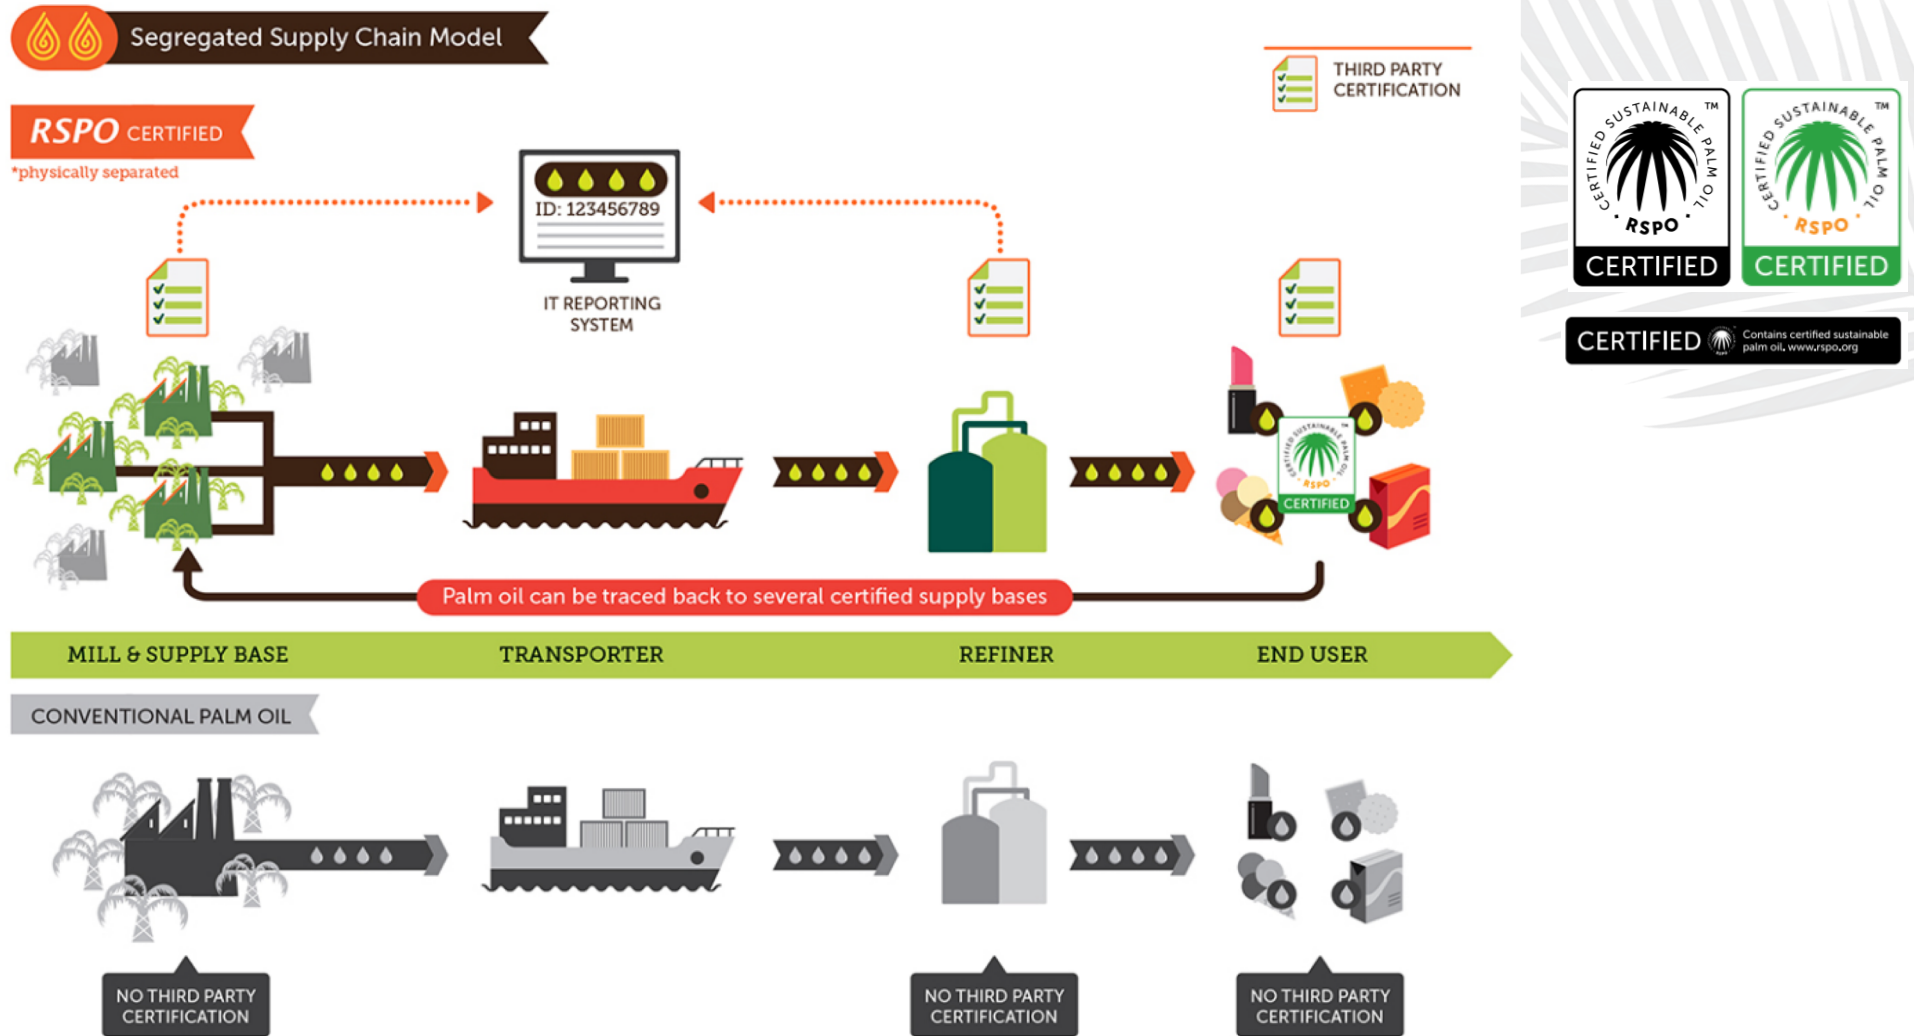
Segregated Supply Chain Model

THIRD PARTY CERTIFICATION

CERTIFIED SUSTAINABLE PALM OIL ™ RSPO CERTIFIED

CERTIFIED SUSTAINABLE PALM OIL ™ RSPO CERTIFIED

CERTIFIED Contains certified sustainable palm oil. www.rspo.org

RSPO CERTIFIED
*physically separated

ID: 123456789

IT REPORTING SYSTEM

CERTIFIED SUSTAINABLE PALM OIL RSPO CERTIFIED

Palm oil can be traced back to several certified supply bases

MILL & SUPPLY BASE
TRANSPORTER
REFINER
END USER

CONVENTIONAL PALM OIL

NO THIRD PARTY CERTIFICATION
NO THIRD PARTY CERTIFICATION
NO THIRD PARTY CERTIFICATION